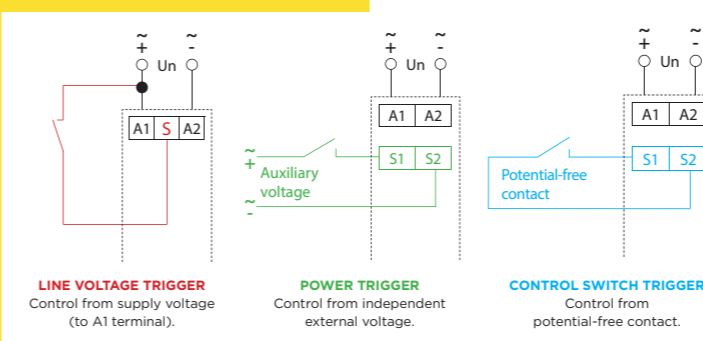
~
+
-
~
Un
A1 S A2

~
+
-
~
Un
A1 A2
~
+
Auxiliary voltage
~
-
S1 S2

~
+
-
~
Un
A1 A2
Potential-free contact
S1 S2

LINE VOLTAGE TRIGGER
Control from supply voltage (to A1 terminal).

POWER TRIGGER
Control from independent external voltage.

CONTROL SWITCH TRIGGER
Control from potential-free contact.